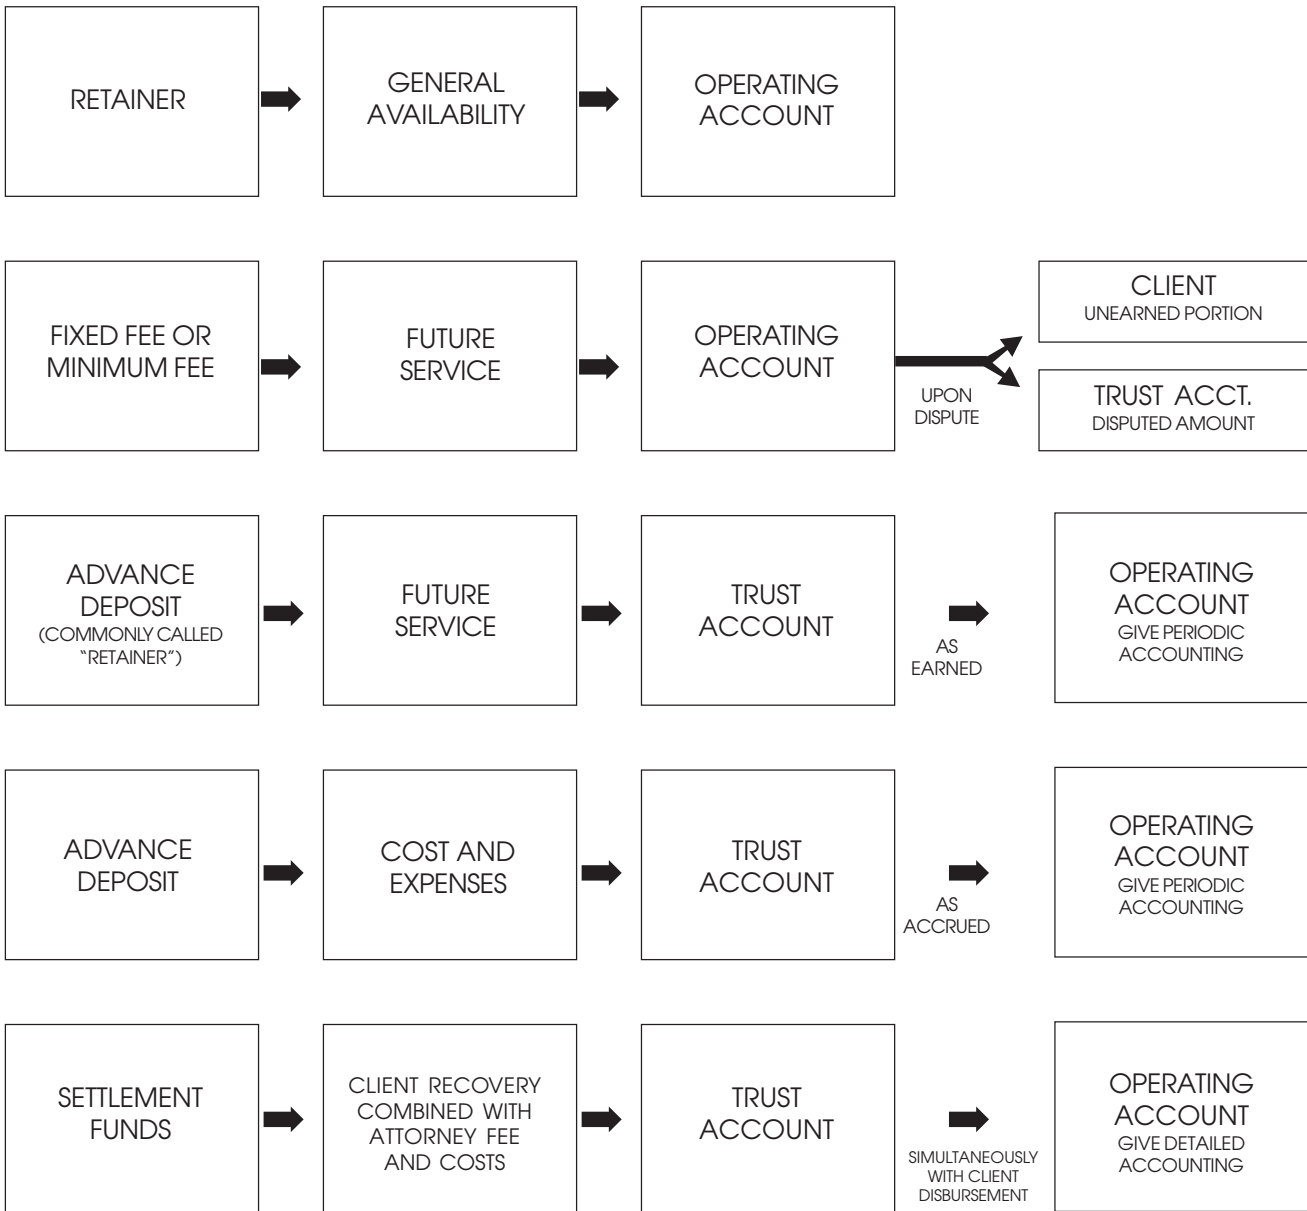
RETAINER

GENERAL AVAILABILITY

OPERATING ACCOUNT

FIXED FEE OR MINIMUM FEE

FUTURE SERVICE

OPERATING ACCOUNT

UPON DISPUTE

CLIENT
UNEARNED PORTION

TRUST ACCT.
DISPUTED AMOUNT

ADVANCE DEPOSIT
(COMMONLY CALLED "RETAINER")

FUTURE SERVICE

TRUST ACCOUNT

AS EARNED

OPERATING ACCOUNT
GIVE PERIODIC ACCOUNTING

ADVANCE DEPOSIT

COST AND EXPENSES

TRUST ACCOUNT

AS ACCRUED

OPERATING ACCOUNT
GIVE PERIODIC ACCOUNTING

SETTLEMENT FUNDS

CLIENT RECOVERY COMBINED WITH ATTORNEY FEE AND COSTS

TRUST ACCOUNT

SIMULTANEOUSLY WITH CLIENT DISBURSEMENT

OPERATING ACCOUNT
GIVE DETAILED ACCOUNTING